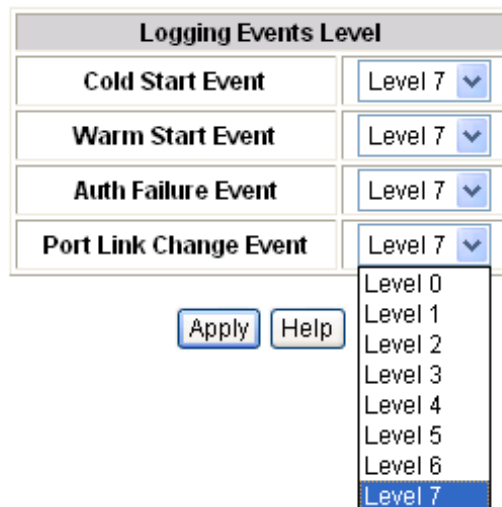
| Logging Events Level | |
|---|---|
| Cold Start Event | Level 7 |
| Warm Start Event | Level 7 |
| Auth Failure Event | Level 7 |
| Port Link Change Event | Level 7 |

Level 0
Level 1
Level 2
Level 3
Level 4
Level 5
Level 6
Level 7

Apply Help